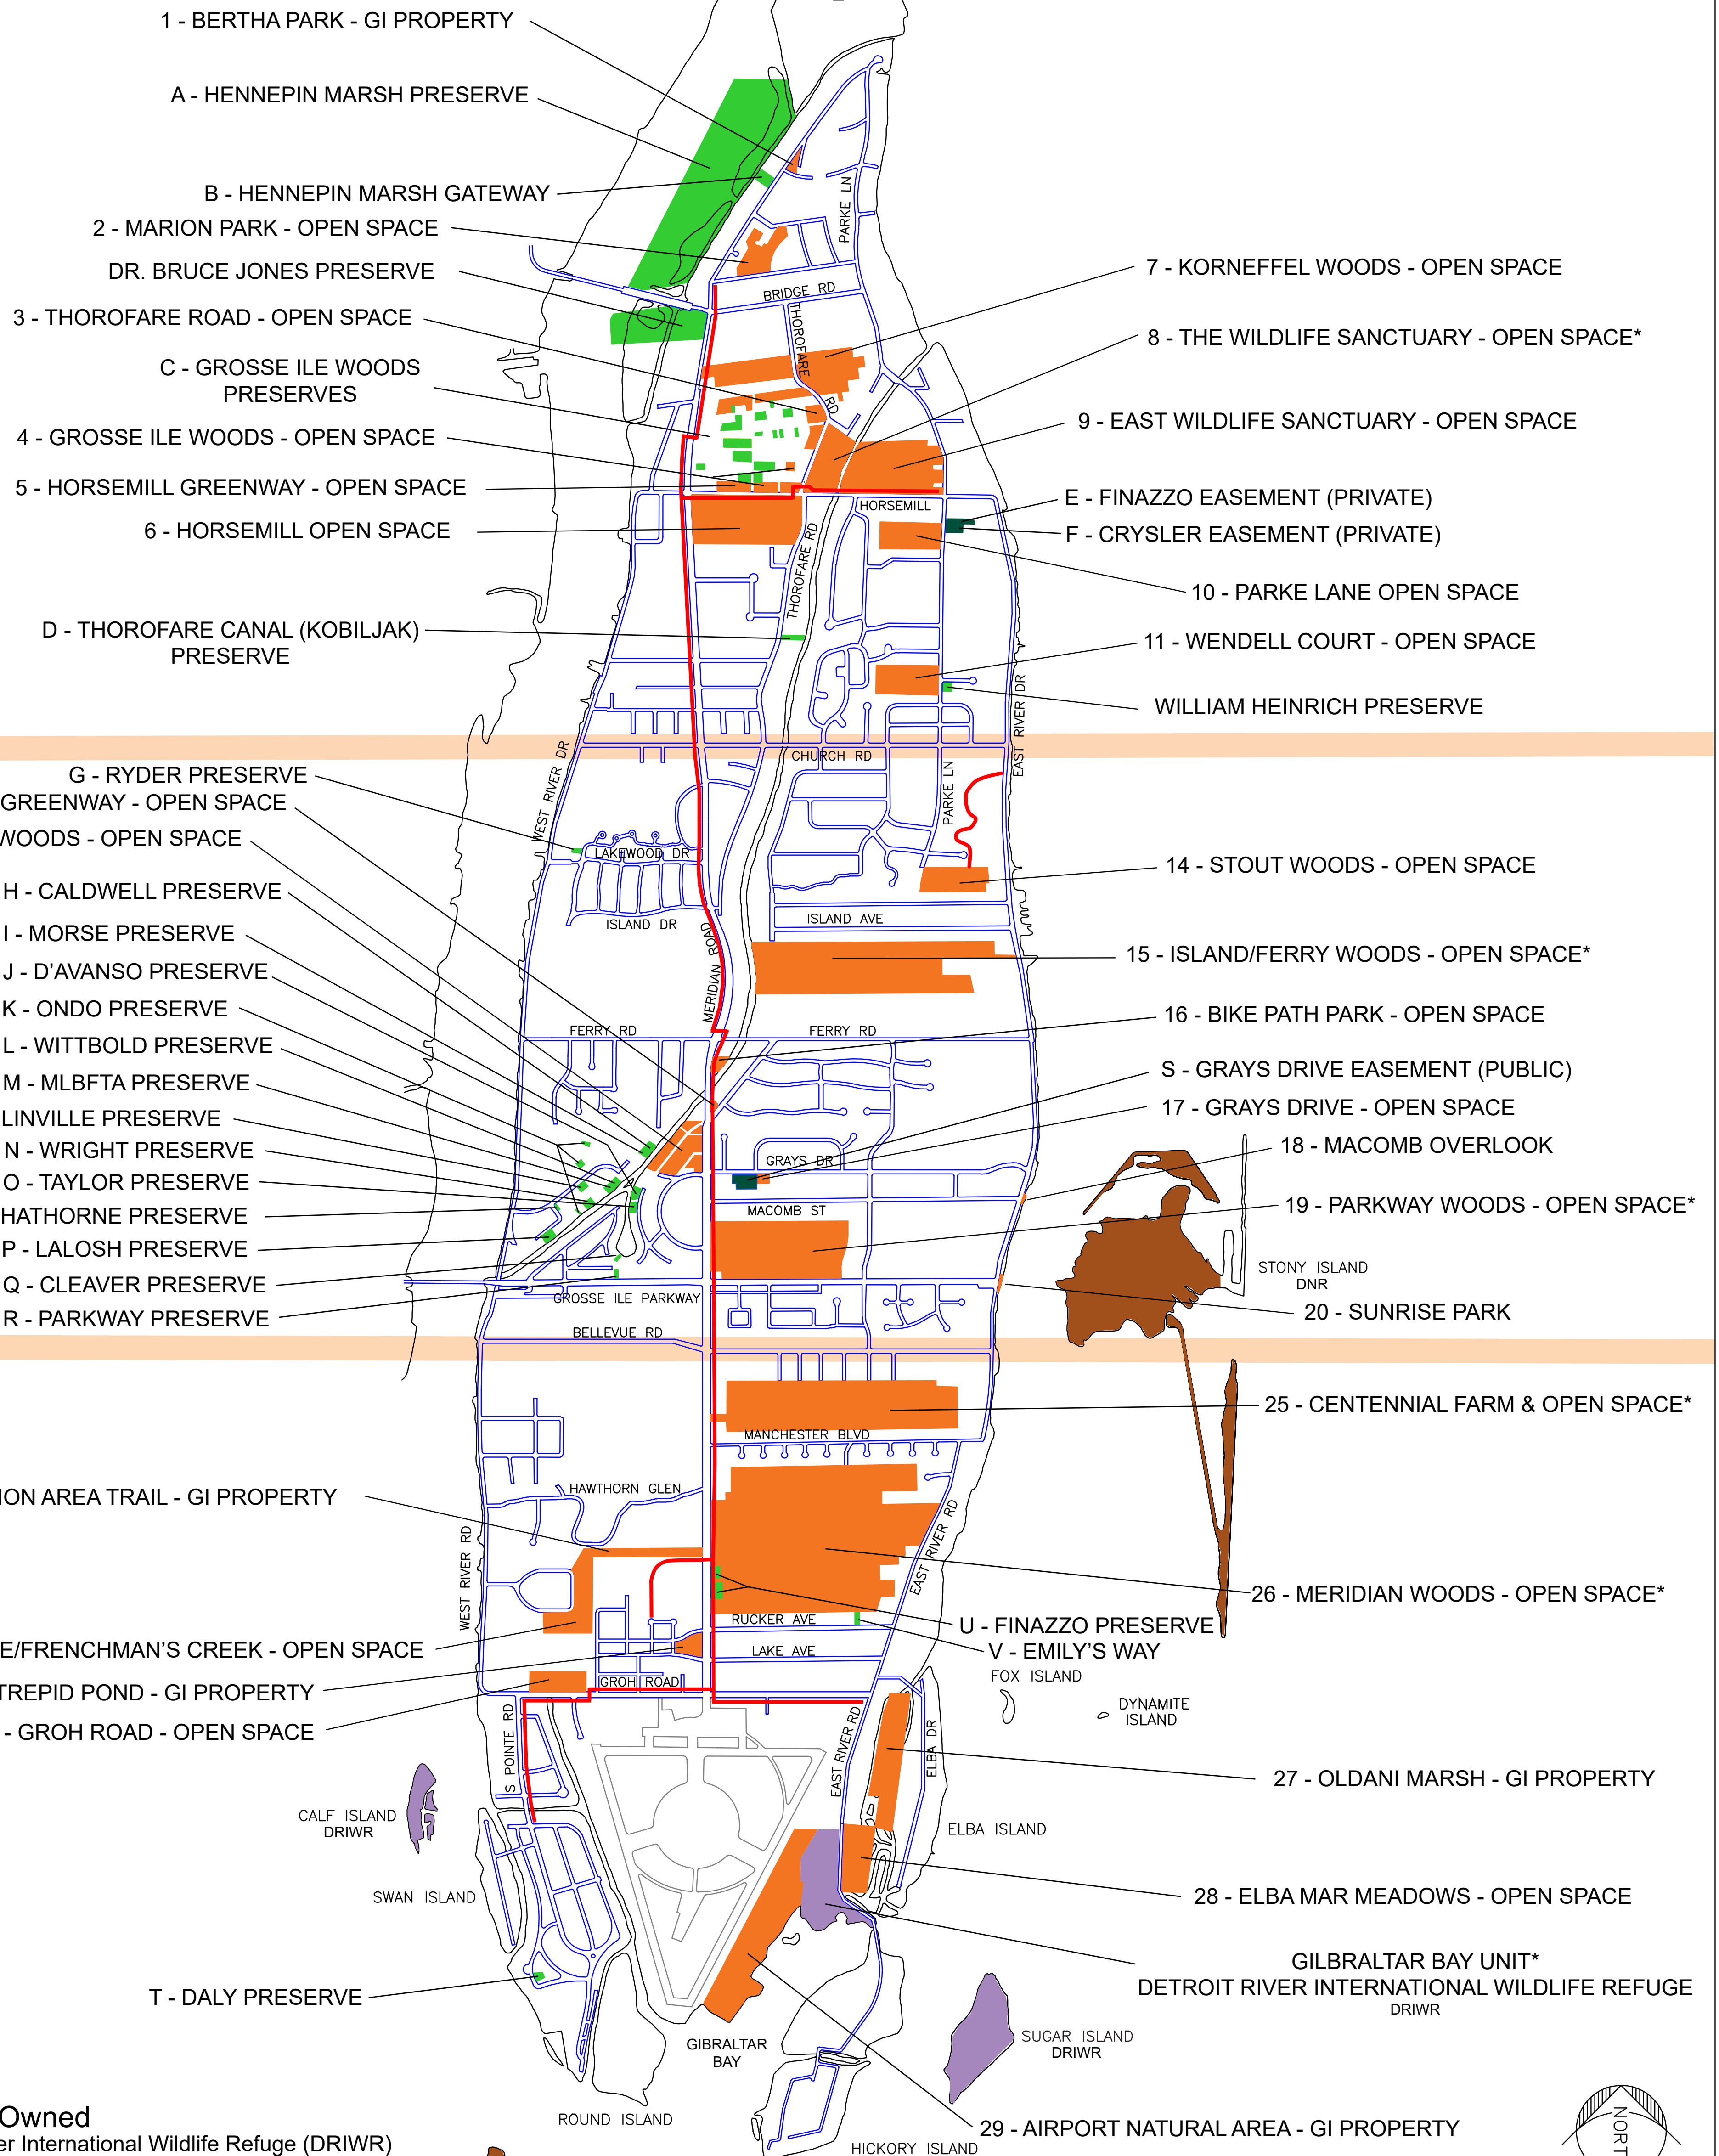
1 - BERTHA PARK - GI PROPERTY
A - HENNEPIN MARSH PRESERVE
B - HENNEPIN MARSH GATEWAY
2 - MARION PARK - OPEN SPACE
DR. BRUCE JONES PRESERVE
3 - THOROFARE ROAD - OPEN SPACE
C - GROSSE ILE WOODS PRESERVES
4 - GROSSE ILE WOODS - OPEN SPACE
5 - HORSEMILL GREENWAY - OPEN SPACE
6 - HORSEMILL OPEN SPACE
D - THOROFARE CANAL (KOBILJAK) PRESERVE
7 - KORNEFFEL WOODS - OPEN SPACE
8 - THE WILDLIFE SANCTUARY - OPEN SPACE*
9 - EAST WILDLIFE SANCTUARY - OPEN SPACE
E - FINAZZO EASEMENT (PRIVATE)
F - CRYSLER EASEMENT (PRIVATE)
10 - PARKE LANE OPEN SPACE
11 - WENDELL COURT - OPEN SPACE
WILLIAM HEINRICH PRESERVE
PARKE LN
BRIDGE RD
THOROFARE RD
HORSEMILL
THOROFARE RD
EAST RIVER DR
CHURCH RD
WEST RIVER DR
PARKE LN
LAKEWOOD DR
ISLAND DR
ISLAND AVE
MERIDIAN ROAD
G - RYDER PRESERVE
GREENWAY - OPEN SPACE
WOODS - OPEN SPACE
H - CALDWELL PRESERVE
I - MORSE PRESERVE
J - D'AVANSO PRESERVE
K - ONDO PRESERVE
L - WITTBOLD PRESERVE
M - MLBFTA PRESERVE
LINVILLE PRESERVE
N - WRIGHT PRESERVE
O - TAYLOR PRESERVE
HATHORNE PRESERVE
P - LALOSH PRESERVE
Q - CLEAVER PRESERVE
R - PARKWAY PRESERVE
14 - STOUT WOODS - OPEN SPACE
15 - ISLAND/FERRY WOODS - OPEN SPACE*
16 - BIKE PATH PARK - OPEN SPACE
S - GRAYS DRIVE EASEMENT (PUBLIC)
17 - GRAYS DRIVE - OPEN SPACE
18 - MACOMB OVERLOOK
19 - PARKWAY WOODS - OPEN SPACE*
STONY ISLAND DNR
20 - SUNRISE PARK
FERRY RD
FERRY RD
GRAYS DR
MACOMB ST
GROSSE ILE PARKWAY
BELLEVUE RD
MANCHESTER BLVD
25 - CENTENNIAL FARM & OPEN SPACE*
ION AREA TRAIL - GI PROPERTY
HAWTHORN GLEN
WEST RIVER RD
EAST RIVER RD
26 - MERIDIAN WOODS - OPEN SPACE*
RUCKER AVE
LAKE AVE
GROH ROAD
U - FINAZZO PRESERVE
V - EMILY'S WAY
E/FRENCHMAN'S CREEK - OPEN SPACE
TREPID POND - GI PROPERTY
- GROH ROAD - OPEN SPACE
FOX ISLAND
DYNAMITE ISLAND
S. POINTE RD
EAST RIVER RD
ELBA DR
27 - OLDANI MARSH - GI PROPERTY
CALF ISLAND DRIWR
ELBA ISLAND
SWAN ISLAND
28 - ELBA MAR MEADOWS - OPEN SPACE
GILBRALTAR BAY UNIT*
DETROIT RIVER INTERNATIONAL WILDLIFE REFUGE
DRIWR
T - DALY PRESERVE
GIBRALTAR BAY
SUGAR ISLAND DRIWR
Owned
er International Wildlife Refuge (DRIWR)
ROUND ISLAND
HICKORY ISLAND
29 - AIRPORT NATURAL AREA - GI PROPERTY
NORT